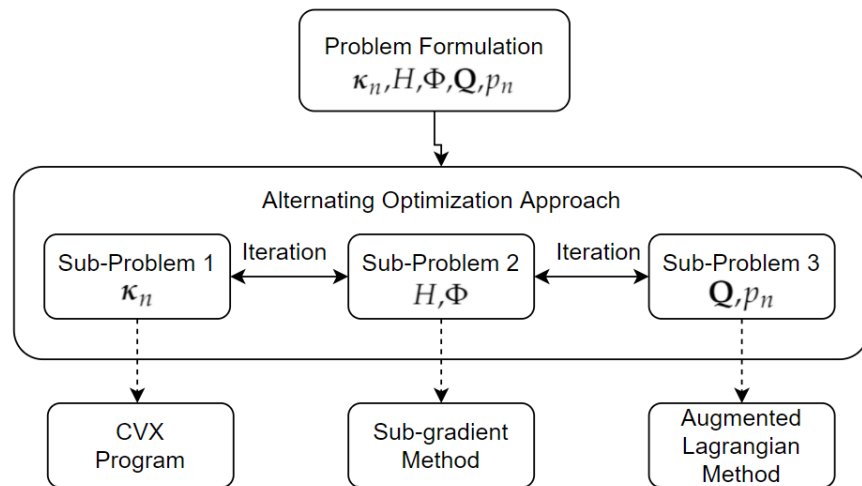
Problem Formulation
$\boldsymbol{\kappa}_n, H, \Phi, \mathbf{Q}, p_n$

Alternating Optimization Approach

Sub-Problem 1
$\boldsymbol{\kappa}_n$

Iteration

Sub-Problem 2
$H, \Phi$

Iteration

Sub-Problem 3
$\mathbf{Q}, p_n$

CVX Program

Sub-gradient Method

Augmented Lagrangian Method